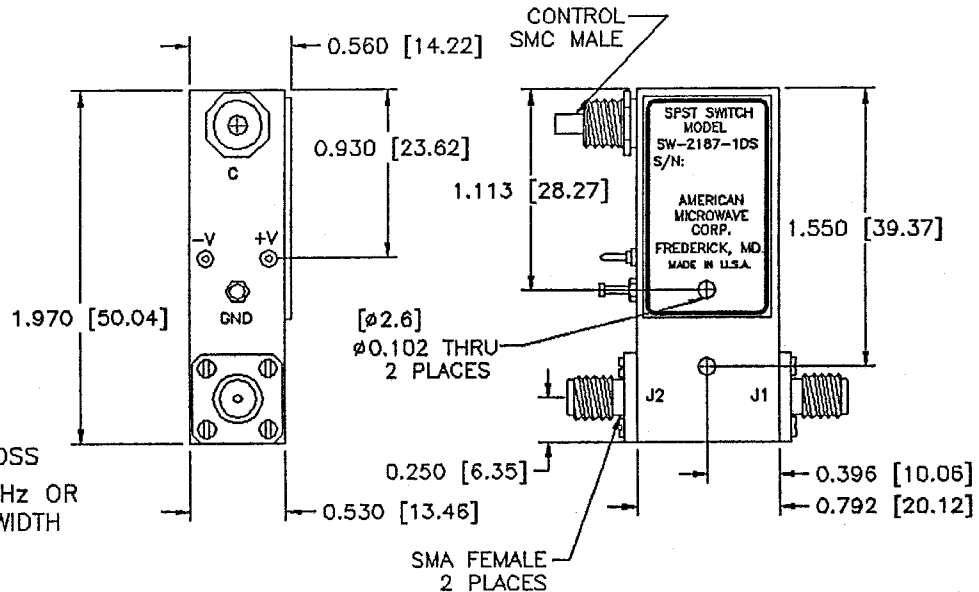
CONTROL
SMC MALE

0.560 [14.22]

0.930 [23.62]

C

-V +V

1.113 [28.27]

SPST SWITCH
MODEL
SW-2187-1DS
S/N:

AMERICAN
MICROWAVE
CORP.
FREDERICK, MD.
MADE IN U.S.A.

1.550 [39.37]

1.970 [50.04]

GND

[ø2.6]
ø0.102 THRU
2 PLACES

J2 J1

DSS

Hz OR
WIDTH

0.250 [6.35]

0.396 [10.06]

0.792 [20.12]

0.530 [13.46]

SMA FEMALE
2 PLACES